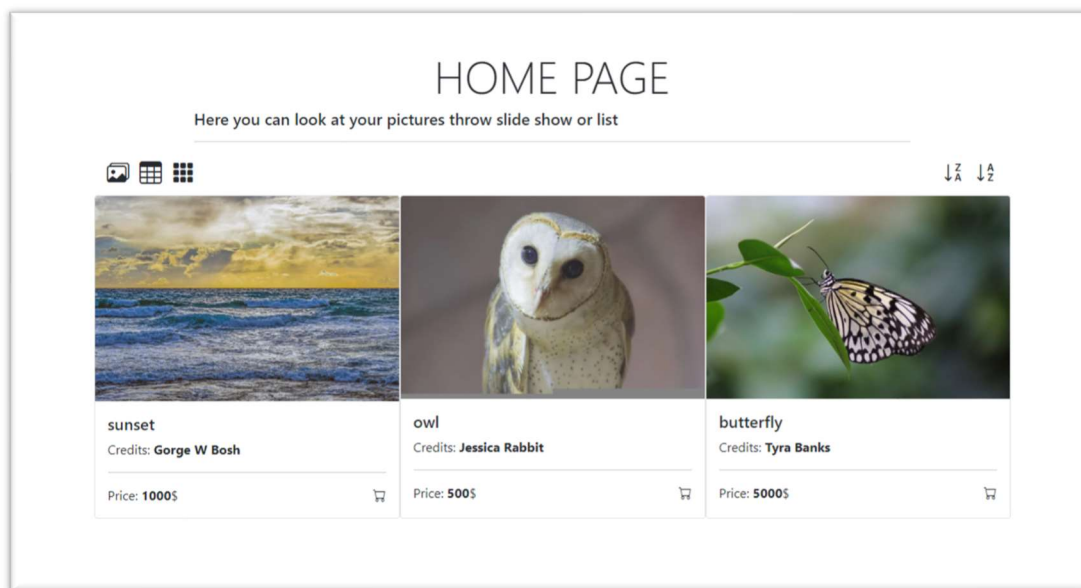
HOME PAGE

Here you can look at your pictures throw slide show or list

Z A A Z

sunset
Credits: **Gorge W Bosh**
Price: **1000**$

owl
Credits: **Jessica Rabbit**
Price: **500**$

butterfly
Credits: **Tyra Banks**
Price: **5000**$